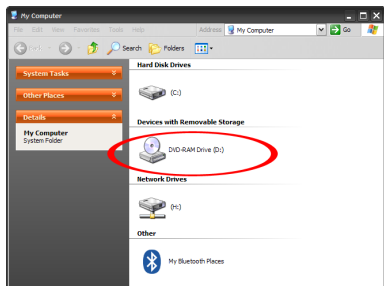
My Computer

File Edit View Favorites Tools Help

Address My Computer Go

Back Search Folders

System Tasks

Other Places

Details

My Computer
System Folder

Hard Disk Drives

(C:)

Devices with Removable Storage

DVD-RAM Drive (D:)

Network Drives

(H:)

Other

My Bluetooth Places